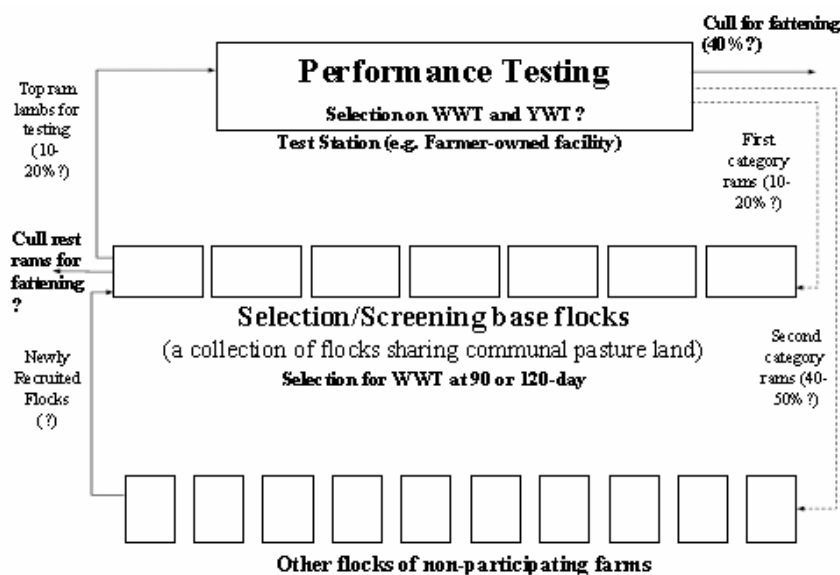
Cull for fattening (40% ?)

Top ram lambs for testing (10-20% ?)

Performance Testing

Selection on WWT and YWT ?

Test Station (e.g. Farmer-owned facility)

First category rams (10-20% ?)

Cull rest rams for fattening ?

Selection/Screening base flocks

(a collection of flocks sharing communal pasture land)

Selection for WWT at 90 or 120-day

Newly Recruited Flocks (?)

Second category rams (40-50% ?)

Other flocks of non-participating farms